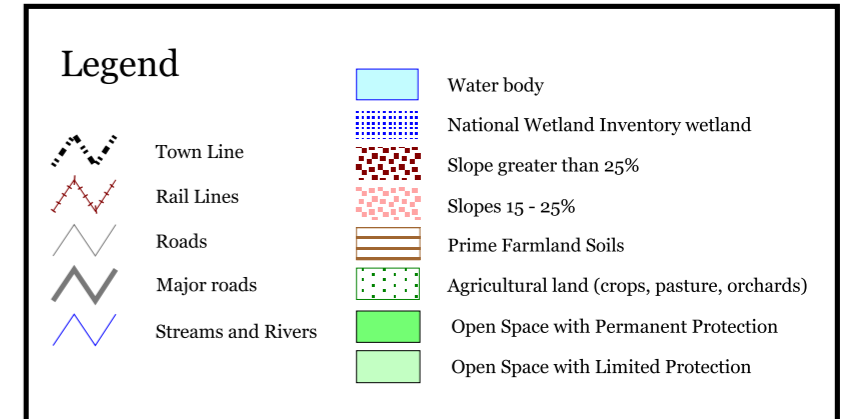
Legend

Town Line

Rail Lines

Roads

Major roads

Streams and Rivers

Water body

National Wetland Inventory wetland

Slope greater than 25%

Slopes 15 - 25%

Prime Farmland Soils

Agricultural land (crops, pasture, orchards)

Open Space with Permanent Protection

Open Space with Limited Protection